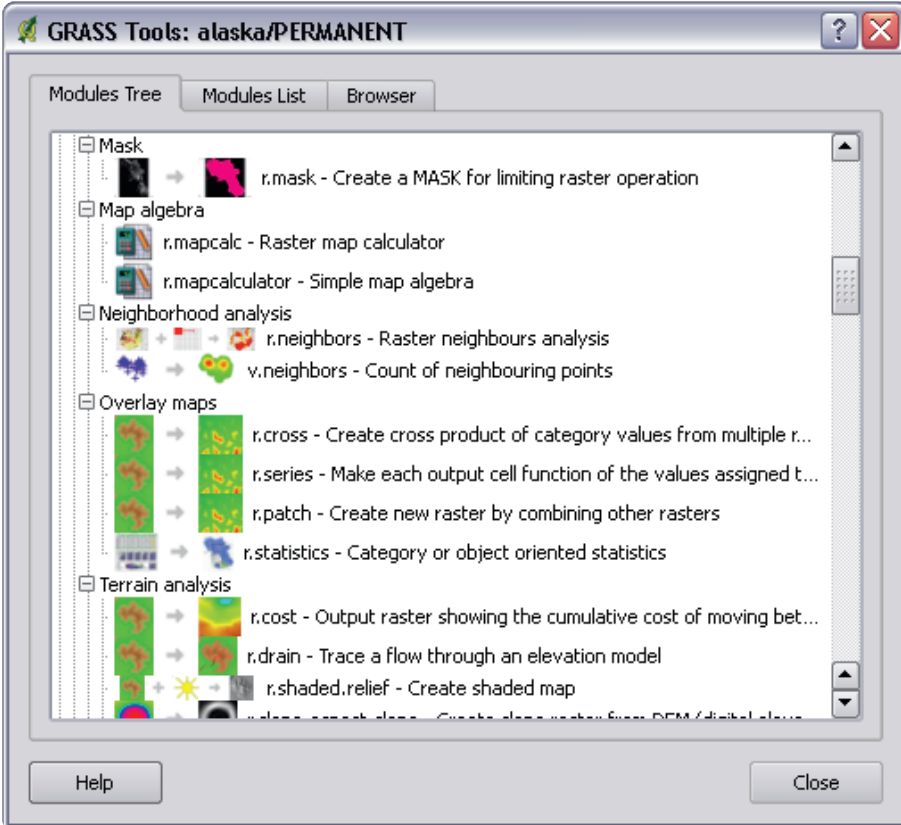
GRASS Tools: alaska/PERMANENT

Modules Tree | Modules List | Browser

Mask
r.mask - Create a MASK for limiting raster operation
Map algebra
r.mapcalc - Raster map calculator
r.mapcalculator - Simple map algebra
Neighborhood analysis
r.neighbors - Raster neighbours analysis
v.neighbors - Count of neighbouring points
Overlay maps
r.cross - Create cross product of category values from multiple r...
r.series - Make each output cell function of the values assigned t...
r.patch - Create new raster by combining other rasters
r.statistics - Category or object oriented statistics
Terrain analysis
r.cost - Output raster showing the cumulative cost of moving bet...
r.drain - Trace a flow through an elevation model
r.shaded.relief - Create shaded map
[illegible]

Help
Close